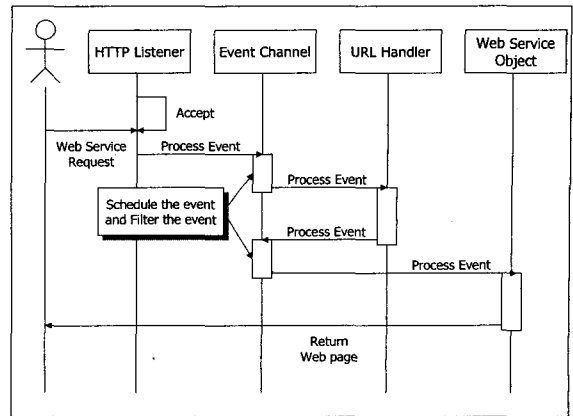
HTTP Listener

Event Channel

URL Handler

Web Service Object

Accept

Web Service Request

Process Event

Process Event

Schedule the event and Filter the event

Process Event

Process Event

Return Web page